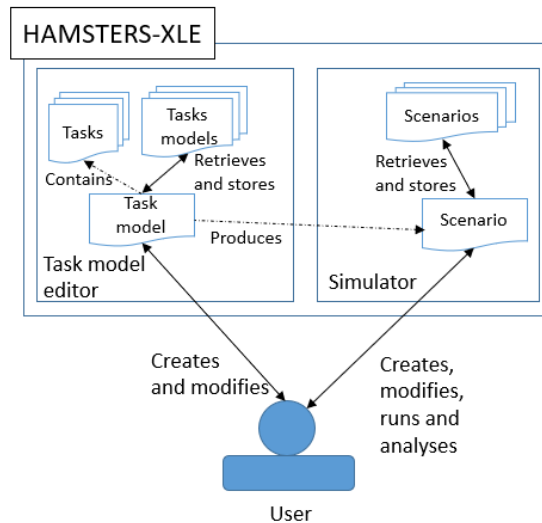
HAMSTERS-XLE

Tasks

Tasks models

Contains

Retrieves and stores

Task model

Produces

Task model editor

Scenarios

Retrieves and stores

Scenario

Simulator

Creates and modifies

Creates, modifies, runs and analyses

User